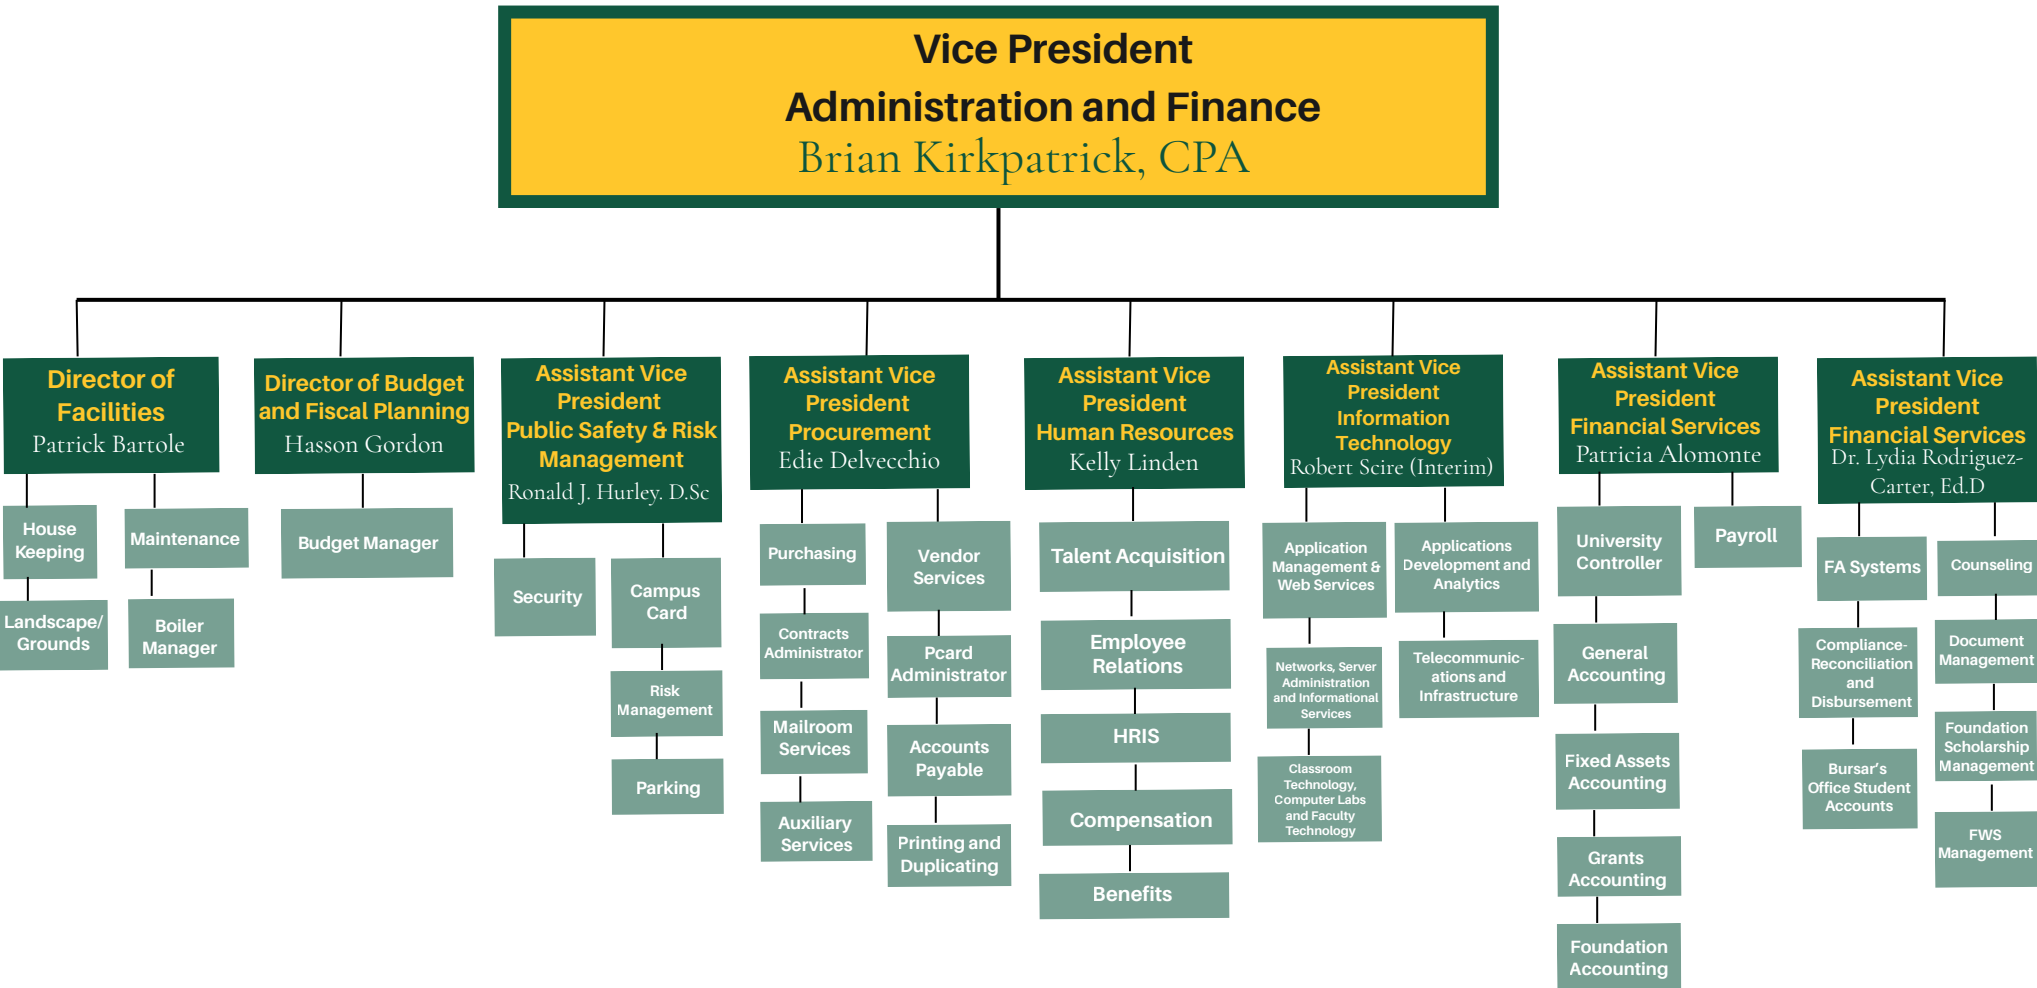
Vice President
Administration and Finance
Brian Kirkpatrick, CPA

Director of Facilities
Patrick Bartole

House Keeping

Landscape/ Grounds

Maintenance

Boiler Manager

Director of Budget and Fiscal Planning
Hasson Gordon

Budget Manager

Assistant Vice President Public Safety & Risk Management
Ronald J. Hurley. D.Sc

Security

Campus Card

Risk Management

Parking

Assistant Vice President Procurement
Edie Delvecchio

Purchasing

Contracts Administrator

Mailroom Services

Auxiliary Services

Vendor Services

Pcard Administrator

Accounts Payable

Printing and Duplicating

Assistant Vice President Human Resources
Kelly Linden

Talent Acquisition

Employee Relations

HRIS

Compensation

Benefits

Assistant Vice President Information Technology
Robert Scire (Interim)

Application Management & Web Services

Networks, Server Administration and Informational Services

Classroom Technology, Computer Labs and Faculty Technology

Applications Development and Analytics

Telecommunic-ations and Infrastructure

Assistant Vice President Financial Services
Patricia Alomonte

University Controller

General Accounting

Fixed Assets Accounting

Grants Accounting

Foundation Accounting

Payroll

Assistant Vice President Financial Services
Dr. Lydia Rodriguez-Carter, Ed.D

FA Systems

Compliance-Reconciliation and Disbursement

Bursar's Office Student Accounts

Counseling

Document Management

Foundation Scholarship Management

FWS Management